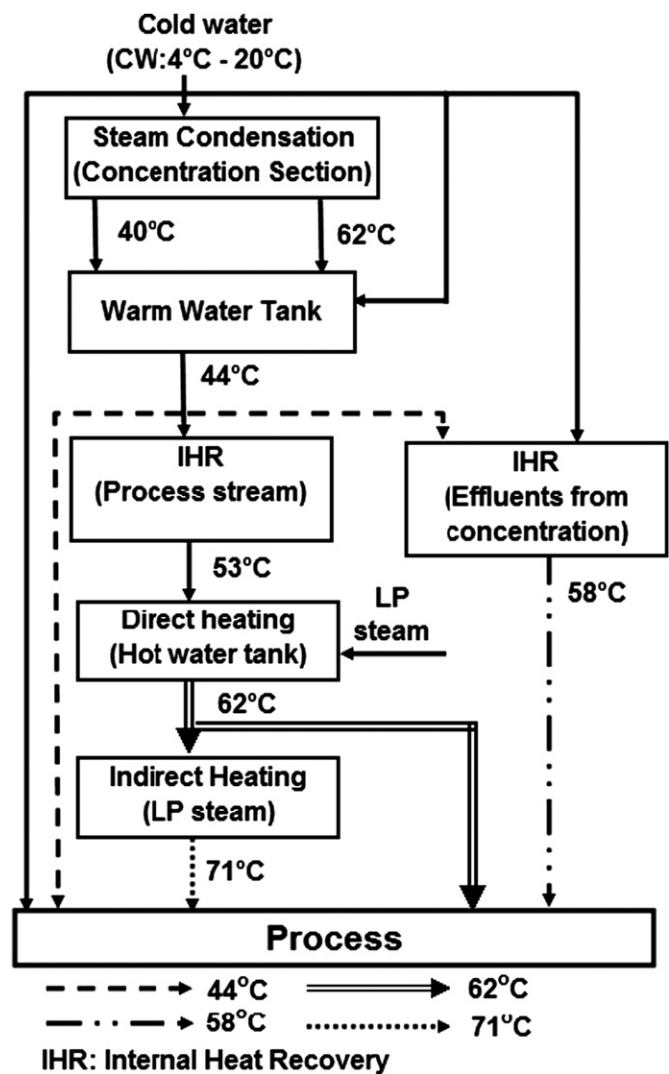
Cold water
(CW:4°C - 20°C)

Steam Condensation
(Concentration Section)

40°C

62°C

Warm Water Tank

44°C

IHR
(Process stream)

IHR
(Effluents from concentration)

53°C

58°C

LP steam

Direct heating
(Hot water tank)

62°C

Indirect Heating
(LP steam)

71°C

Process

44°C
62°C
58°C
71°C

IHR: Internal Heat Recovery